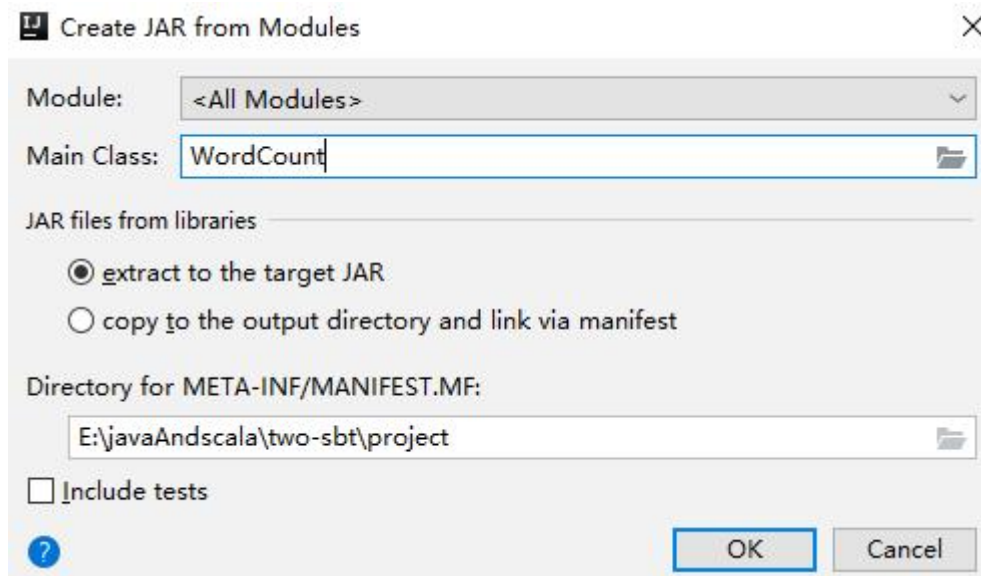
IJ Create JAR from Modules

Module: <All Modules>

Main Class: WordCount

JAR files from libraries

extract to the target JAR

copy to the output directory and link via manifest

Directory for META-INF/MANIFEST.MF:

E:\javaAndscala\two-sbt\project

Include tests

?

OK

Cancel